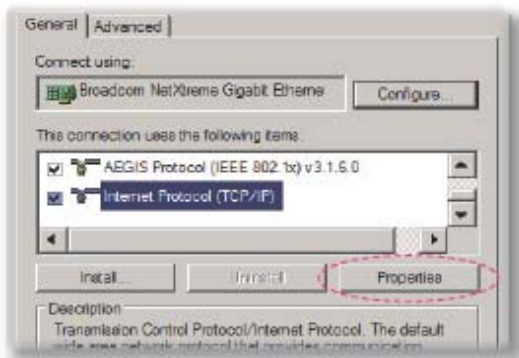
General | Advanced

Connect using:

Broadcom NetXtreme Gigabit Etherne

Configure...

This connection uses the following items:

AEGIS Protocol (IEEE 802.1x) v3.1.6.0

Internet Protocol (TCP/IP)

Install...

Uninstall

Properties

Description

Transmission Control Protocol/Internet Protocol. The default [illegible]